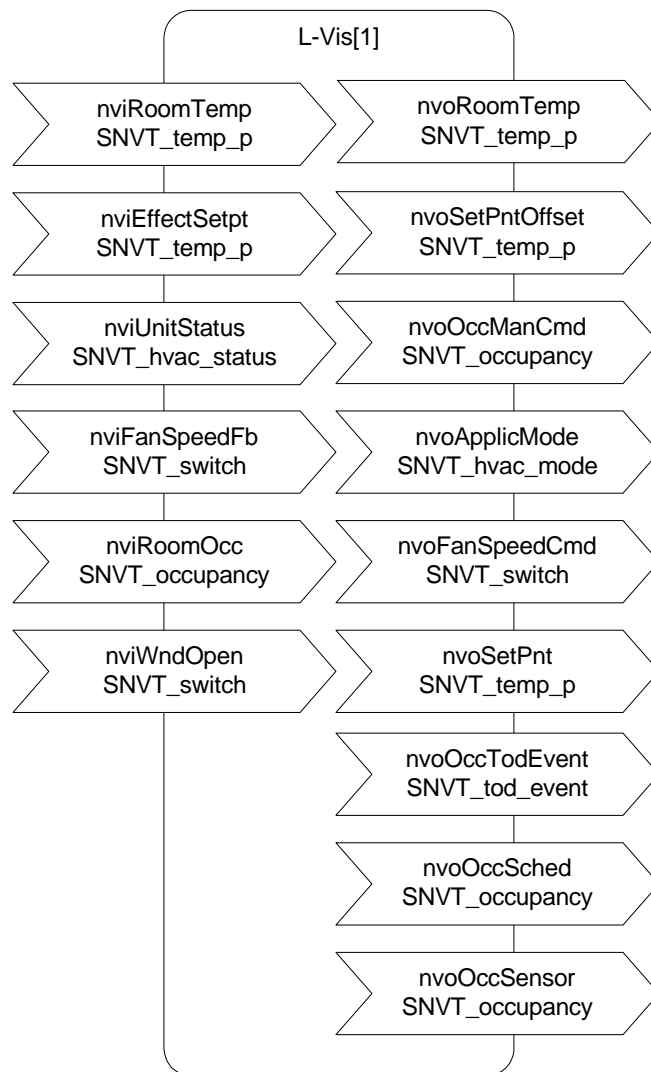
L-Vis[1]

nviRoomTemp
SNVT_temp_p

nvoRoomTemp
SNVT_temp_p

nviEffectSetpt
SNVT_temp_p

nvoSetPntOffset
SNVT_temp_p

nviUnitStatus
SNVT_hvac_status

nvoOccManCmd
SNVT_occupancy

nviFanSpeedFb
SNVT_switch

nvoApplicMode
SNVT_hvac_mode

nviRoomOcc
SNVT_occupancy

nvoFanSpeedCmd
SNVT_switch

nviWndOpen
SNVT_switch

nvoSetPnt
SNVT_temp_p

nvoOccTodEvent
SNVT_tod_event

nvoOccSched
SNVT_occupancy

nvoOccSensor
SNVT_occupancy